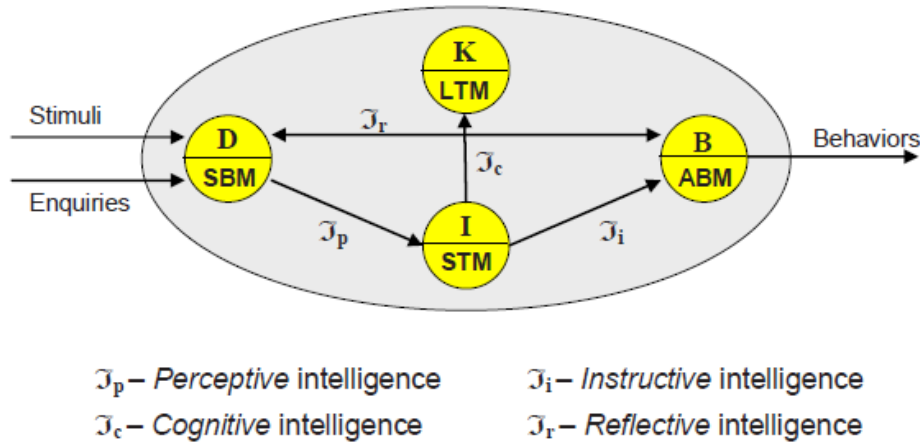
K
LTM

Stimuli

$\mathfrak{I}_r$

D
SBM

$\mathfrak{I}_c$

B
ABM

Behaviors

Enquiries

$\mathfrak{I}_p$

I
STM

$\mathfrak{I}_i$

$\mathfrak{I}_p$ – *Perceptive* intelligence
$\mathfrak{I}_i$ – *Instructive* intelligence
$\mathfrak{I}_c$ – *Cognitive* intelligence
$\mathfrak{I}_r$ – *Reflective* intelligence